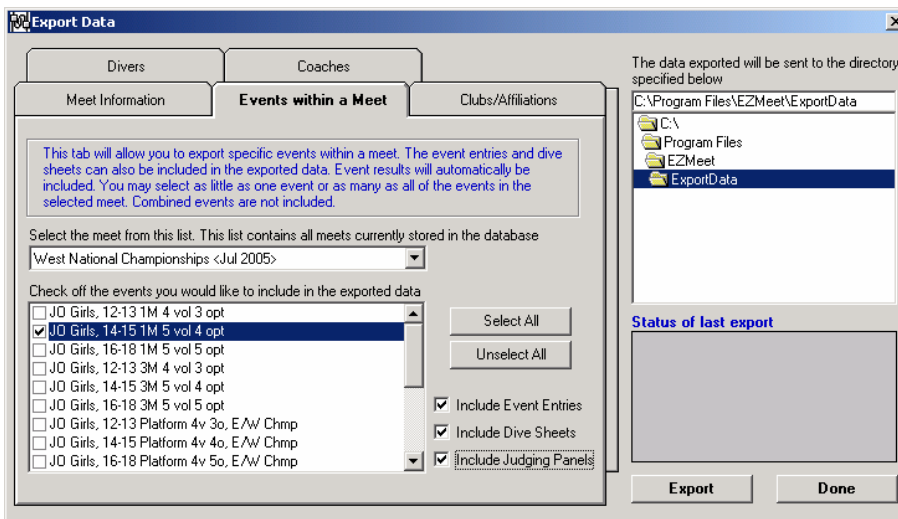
Export Data

Divers
Coaches
Meet Information
Events within a Meet
Clubs/Affiliations

This tab will allow you to export specific events within a meet. The event entries and dive sheets can also be included in the exported data. Event results will automatically be included. You may select as little as one event or as many as all of the events in the selected meet. Combined events are not included.

Select the meet from this list. This list contains all meets currently stored in the database
West National Championships <Jul 2005>

Check off the events you would like to include in the exported data
JO Girls, 12-13 1M 4 vol 3 opt
JO Girls, 14-15 1M 5 vol 4 opt
JO Girls, 16-18 1M 5 vol 5 opt
JO Girls, 12-13 3M 4 vol 3 opt
JO Girls, 14-15 3M 5 vol 4 opt
JO Girls, 16-18 3M 5 vol 5 opt
JO Girls, 12-13 Platform 4v 3o, E/W Chmp
JO Girls, 14-15 Platform 4v 4o, E/W Chmp
JO Girls, 16-18 Platform 4v 5o, E/W Chmp

Select All
Unselect All
Include Event Entries
Include Dive Sheets
Include Judging Panels

The data exported will be sent to the directory specified below
C:\Program Files\EZMeet\ExportData
C:\
Program Files
EZMeet
ExportData

Status of last export

Export
Done